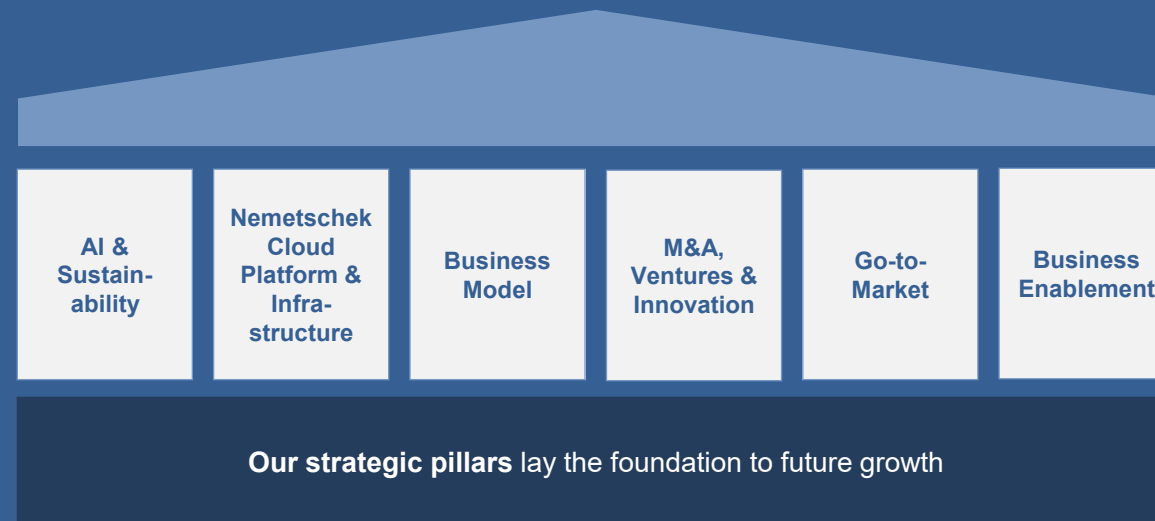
AI & Sustainability

Nemetschek Cloud Platform & Infrastructure

Business Model

M&A, Ventures & Innovation

Go-to-Market

Business Enablement

**Our strategic pillars** lay the foundation to future growth